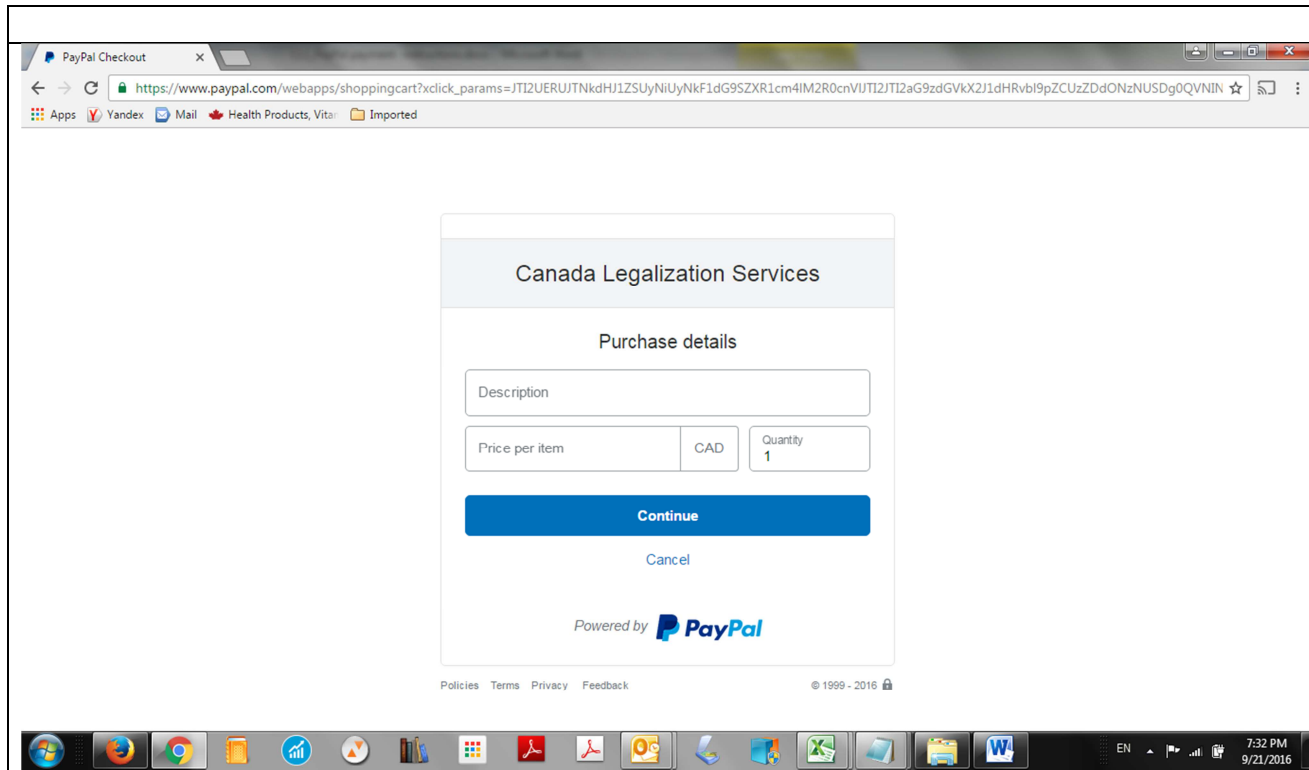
PayPal Checkout

https://www.paypal.com/webapps/shoppingcart?xclick_params=JTI2UERUJTNkdHJ1ZSUyNiUyNkF1dG9SZXR1cm4lM2R0cnVlJTI2JTI2aG9zdGVkX2J1dHRvbl9pZCUzZDdONzNUSDg0QVNIN

Apps Yandex Mail Health Products, Vita Imported

Canada Legalization Services

Purchase details

Description

Price per item CAD

Quantity
1

Continue

Cancel

Powered by PayPal

Policies Terms Privacy Feedback

© 1999 - 2016

EN

7:32 PM
9/21/2016